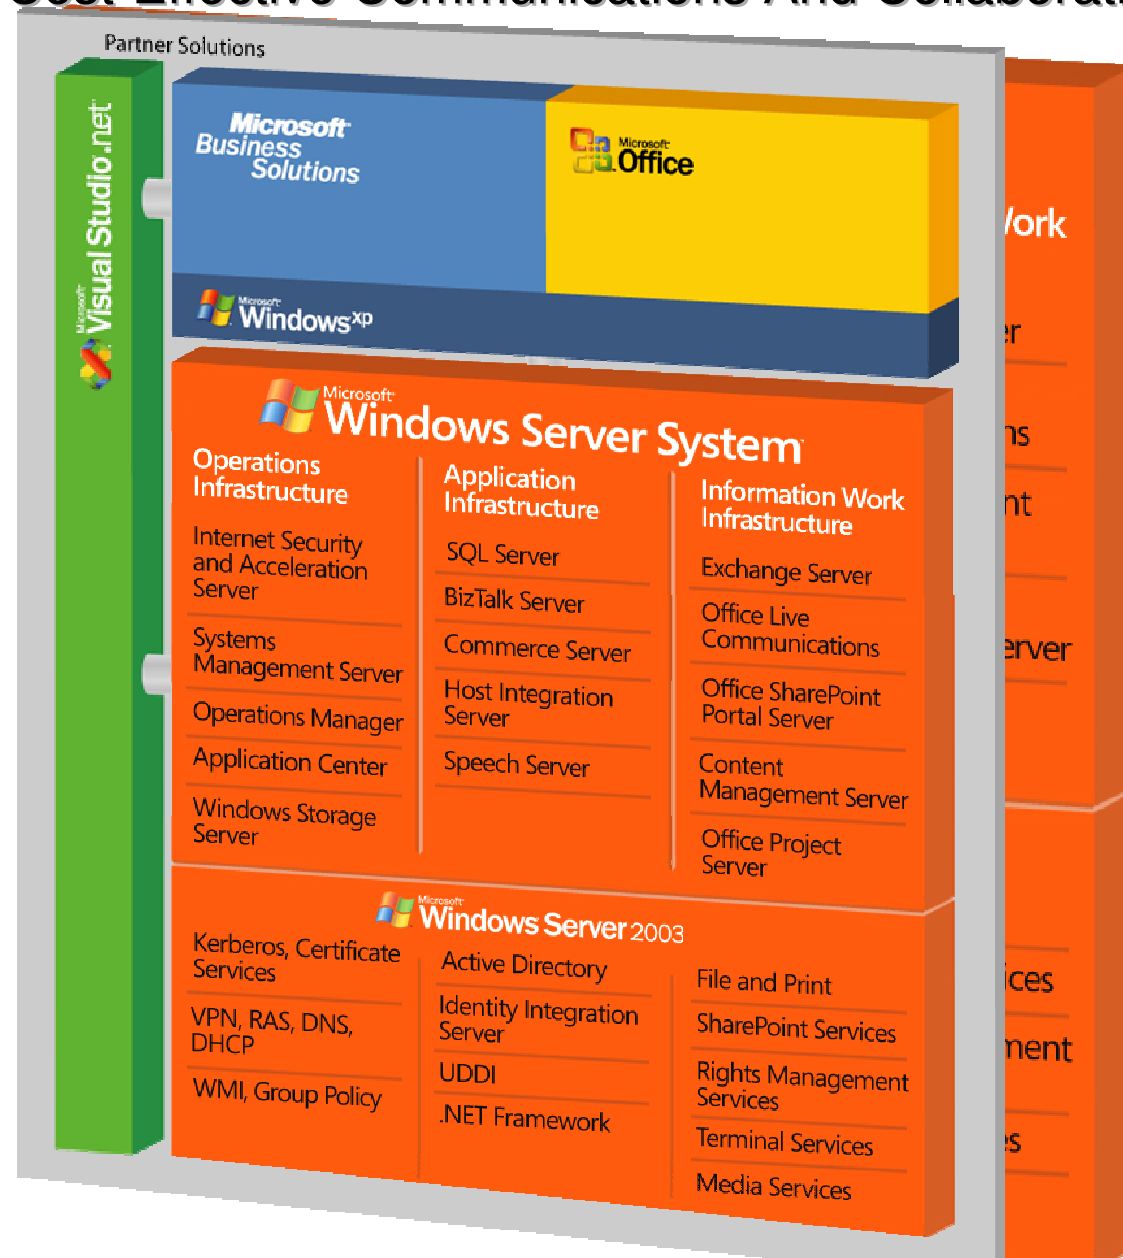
Partner Solutions

Microsoft Visual Studio.net

Microsoft Business Solutions

Microsoft Office

Microsoft Windows xp

Microsoft Windows Server System

Operations Infrastructure

Internet Security and Acceleration Server

Systems Management Server

Operations Manager

Application Center

Windows Storage Server

Application Infrastructure

SQL Server

BizTalk Server

Commerce Server

Host Integration Server

Speech Server

Information Work Infrastructure

Exchange Server

Office Live Communications

Office SharePoint Portal Server

Content Management Server

Office Project Server

Microsoft Windows Server 2003

Kerberos, Certificate Services

VPN, RAS, DNS, DHCP

WMI, Group Policy

Active Directory

Identity Integration Server

UDDI

.NET Framework

File and Print

SharePoint Services

Rights Management Services

Terminal Services

Media Services

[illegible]ork

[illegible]r

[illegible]ns

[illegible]nt

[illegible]erver

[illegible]ices

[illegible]ment

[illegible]s